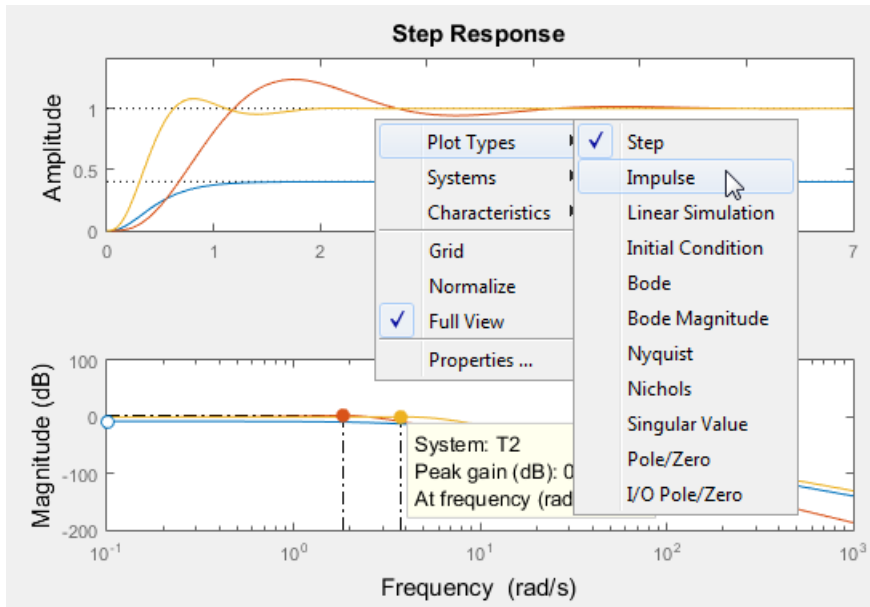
Step Response

Amplitude

1

0.5

0

0

1

2

7

Plot Types

Systems

Characteristics

Grid

Normalize

✓ Full View

Properties ...

✓ Step

Impulse

Linear Simulation

Initial Condition

Bode

Bode Magnitude

Nyquist

Nichols

Singular Value

Pole/Zero

I/O Pole/Zero

Magnitude (dB)

100

0

-100

-200

System: T2

Peak gain (dB): 0

At frequency (rad

$10^{-1}$

$10^{0}$

$10^{1}$

$10^{2}$

$10^{3}$

Frequency (rad/s)